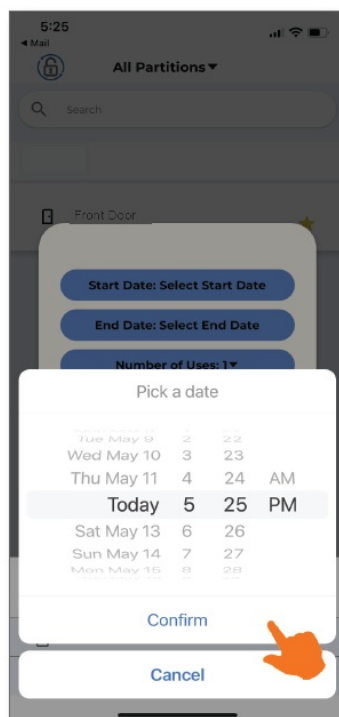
5:25
◂ Mail

All Partitions ▾

Search

Front Door

Start Date: Select Start Date

End Date: Select End Date

Number of Uses: 1▾

Pick a date

Tue May 9 2 22
Wed May 10 3 23
Thu May 11 4 24 AM
Today 5 25 PM
Sat May 13 6 26
Sun May 14 7 27
Mon May 15 8 28

Confirm

Cancel